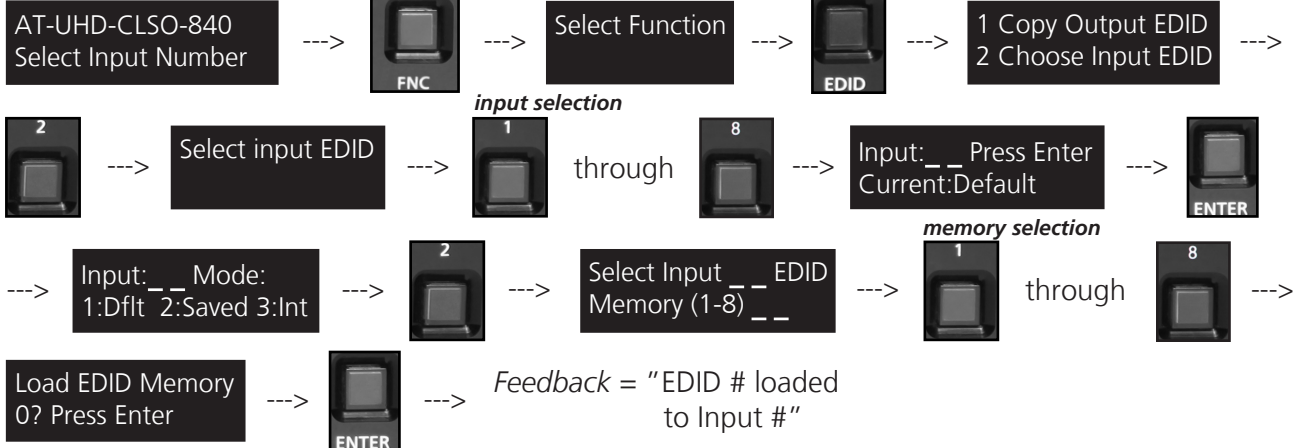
AT-UHD-CLSO-840
Select Input Number

--->

FNC

--->

Select Function

--->

EDID

--->

1 Copy Output EDID
2 Choose Input EDID

--->

2

--->

Select input EDID

--->

*input selection*

1

through

8

--->

Input:_ _ Press Enter
Current:Default

--->

ENTER

--->

Input:_ _ Mode:
1:Dflt 2:Saved 3:Int

--->

2

--->

Select Input _ _ EDID
Memory (1-8) _ _

--->

*memory selection*

1

through

8

--->

Load EDID Memory
0? Press Enter

--->

ENTER

--->

*Feedback* = "EDID # loaded to Input #"